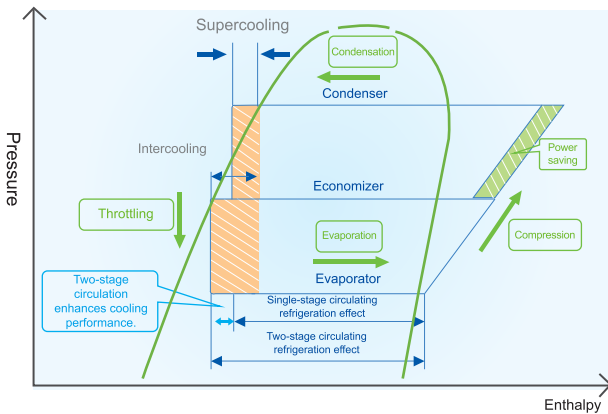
Supercooling

Condensation

Condenser

Pressure

Intercooling

Power saving

Economizer

Throttling

Evaporation

Compression

Evaporator

Two-stage circulation enhances cooling performance.

Single-stage circulating refrigeration effect

Two-stage circulating refrigeration effect

Enthalpy